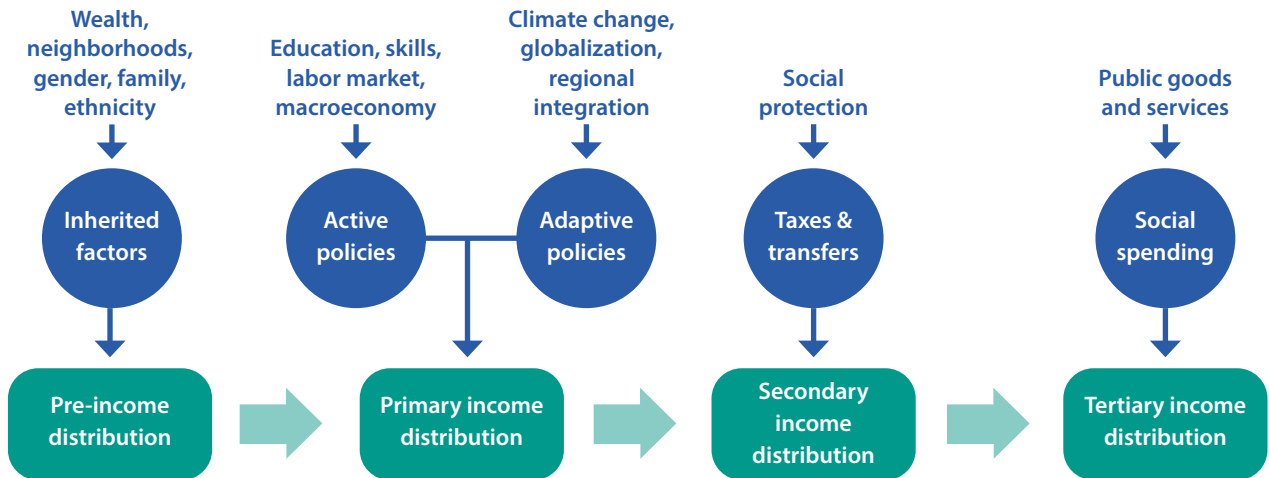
Wealth, neighborhoods, gender, family, ethnicity

Education, skills, labor market, macroeconomy

Climate change, globalization, regional integration

Social protection

Public goods and services

Inherited factors

Active policies

Adaptive policies

Taxes & transfers

Social spending

Pre-income distribution

Primary income distribution

Secondary income distribution

Tertiary income distribution